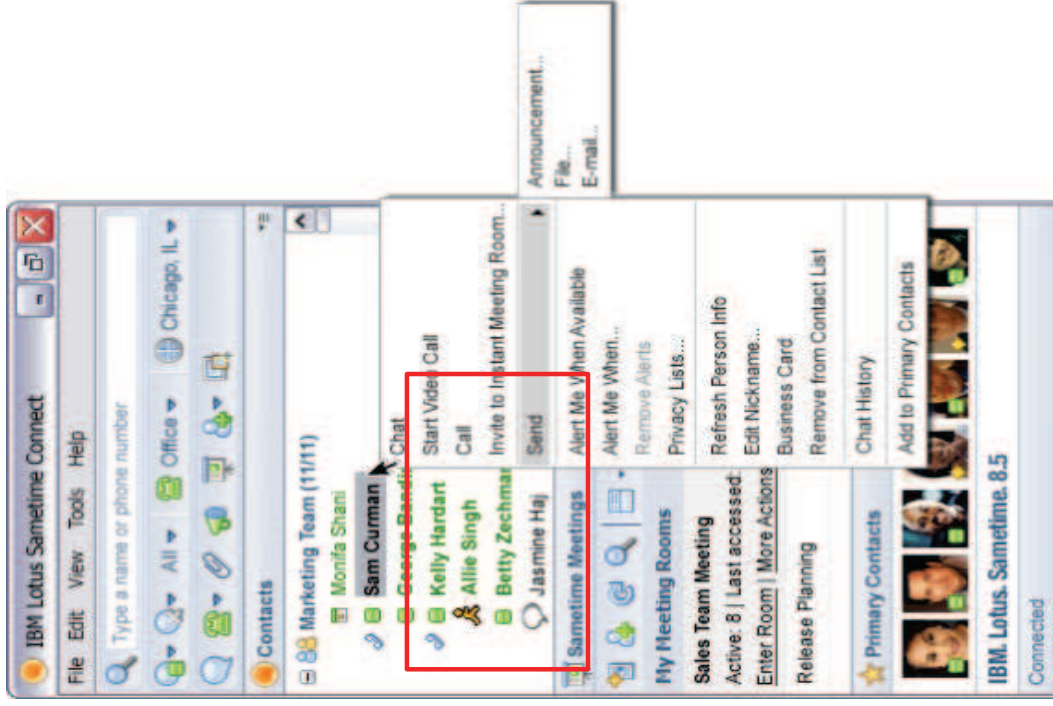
IBM Lotus Sametime Connect

File Edit View Tools Help

Type a name or phone number

All Office Chicago, IL

Contacts

Marketing Team (11/11)
Monifa Shani
Sam Curman
George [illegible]
Kelly Hardart
Allie Singh
Betty Zechman
Jasmine Haj

Chat
Start Video Call
Call
Invite to Instant Meeting Room...
Send
Alert Me When Available
Alert Me When...
Remove Alerts
Privacy Lists...
Refresh Person Info
Edit Nickname...
Business Card
Remove from Contact List
Chat History
Add to Primary Contacts

Announcement...
File...
E-mail...

Sametime Meetings

My Meeting Rooms
Sales Team Meeting
Active: 8 | Last accessed:
Enter Room | More Actions
Release Planning

Primary Contacts

IBM. Lotus. Sametime. 8.5

Connected